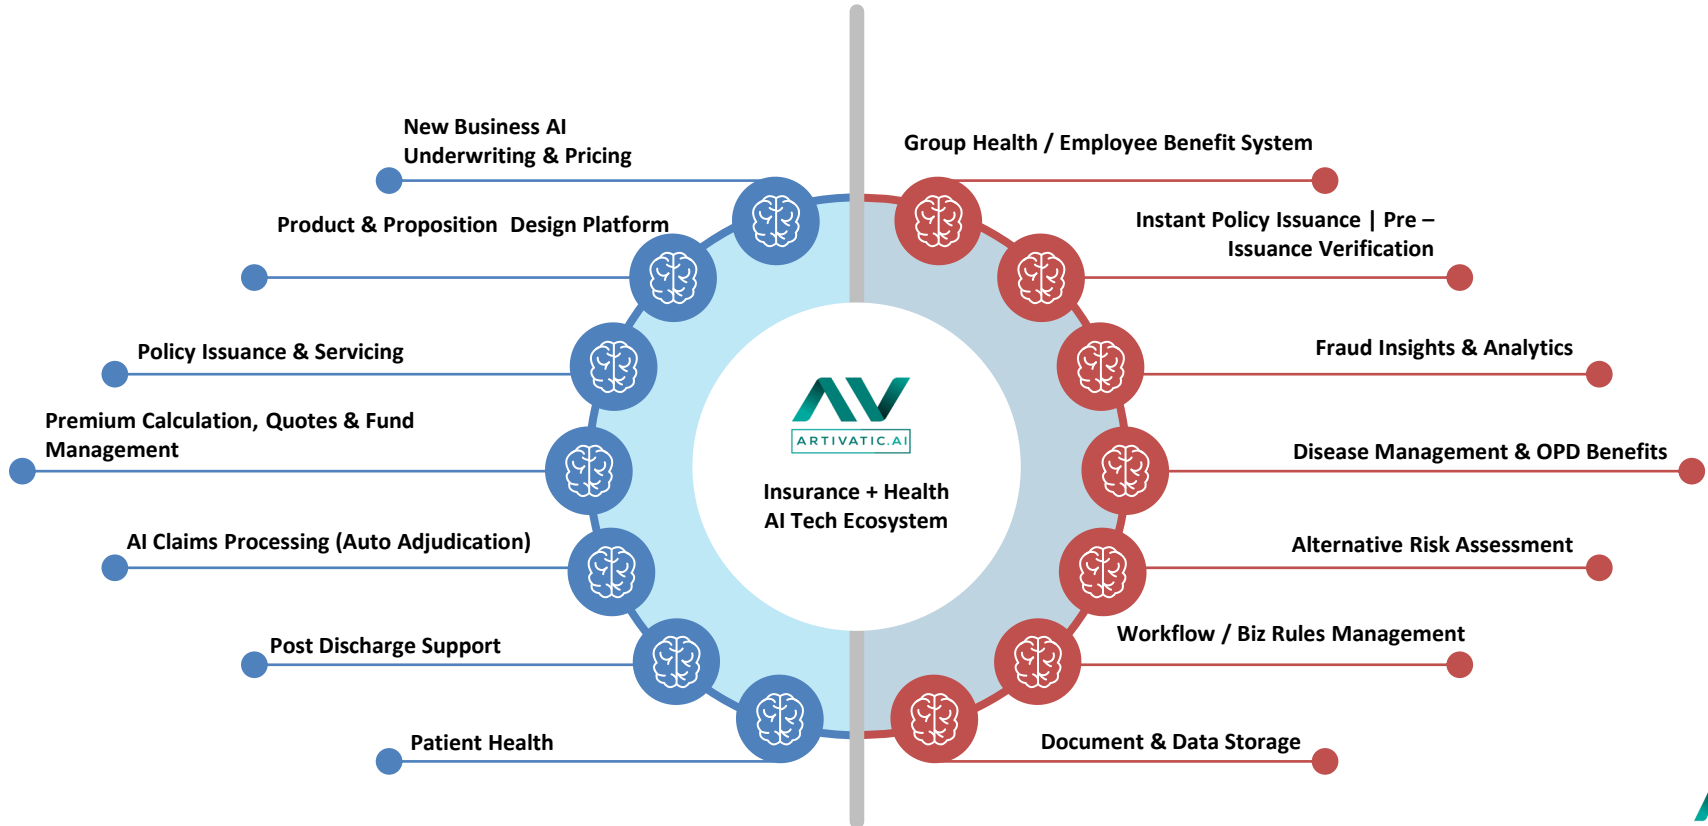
New Business AI Underwriting & Pricing

Product & Proposition Design Platform

Policy Issuance & Servicing

Premium Calculation, Quotes & Fund Management

AI Claims Processing (Auto Adjudication)

Post Discharge Support

Patient Health

ARTIVATIC.AI

Insurance + Health AI Tech Ecosystem

Group Health / Employee Benefit System

Instant Policy Issuance | Pre – Issuance Verification

Fraud Insights & Analytics

Disease Management & OPD Benefits

Alternative Risk Assessment

Workflow / Biz Rules Management

Document & Data Storage